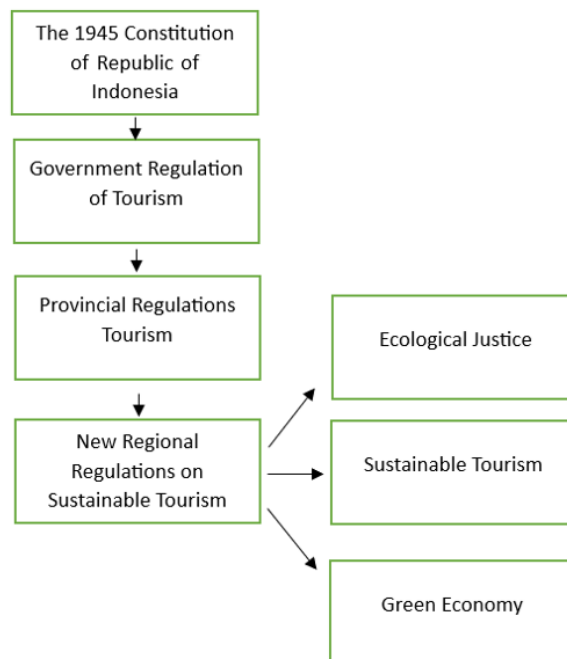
The 1945 Constitution of Republic of Indonesia

Government Regulation of Tourism

Provincial Regulations Tourism

New Regional Regulations on Sustainable Tourism

Ecological Justice

Sustainable Tourism

Green Economy